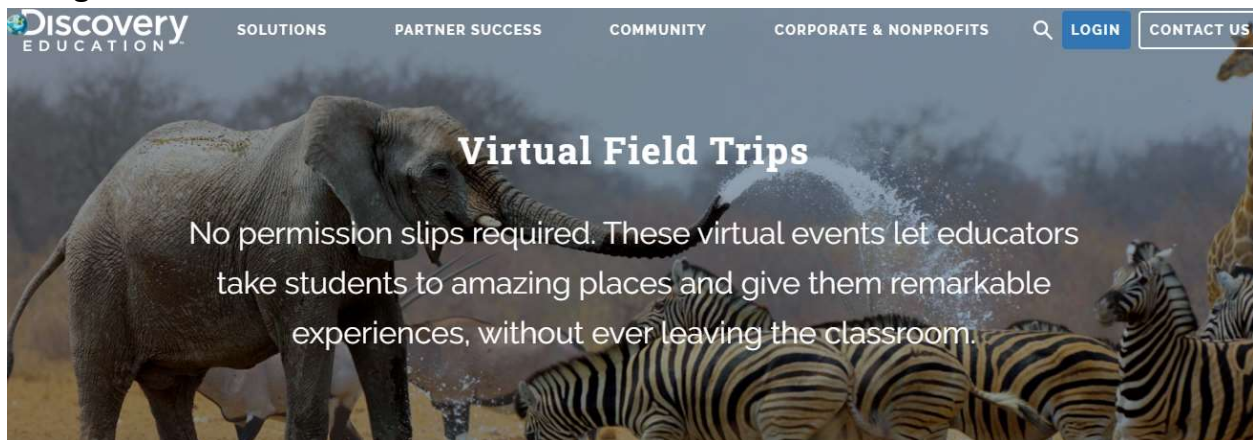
Discovery EDUCATION

SOLUTIONS PARTNER SUCCESS COMMUNITY CORPORATE & NONPROFITS LOGIN CONTACT US

Virtual Field Trips

No permission slips required. These virtual events let educators take students to amazing places and give them remarkable experiences, without ever leaving the classroom.